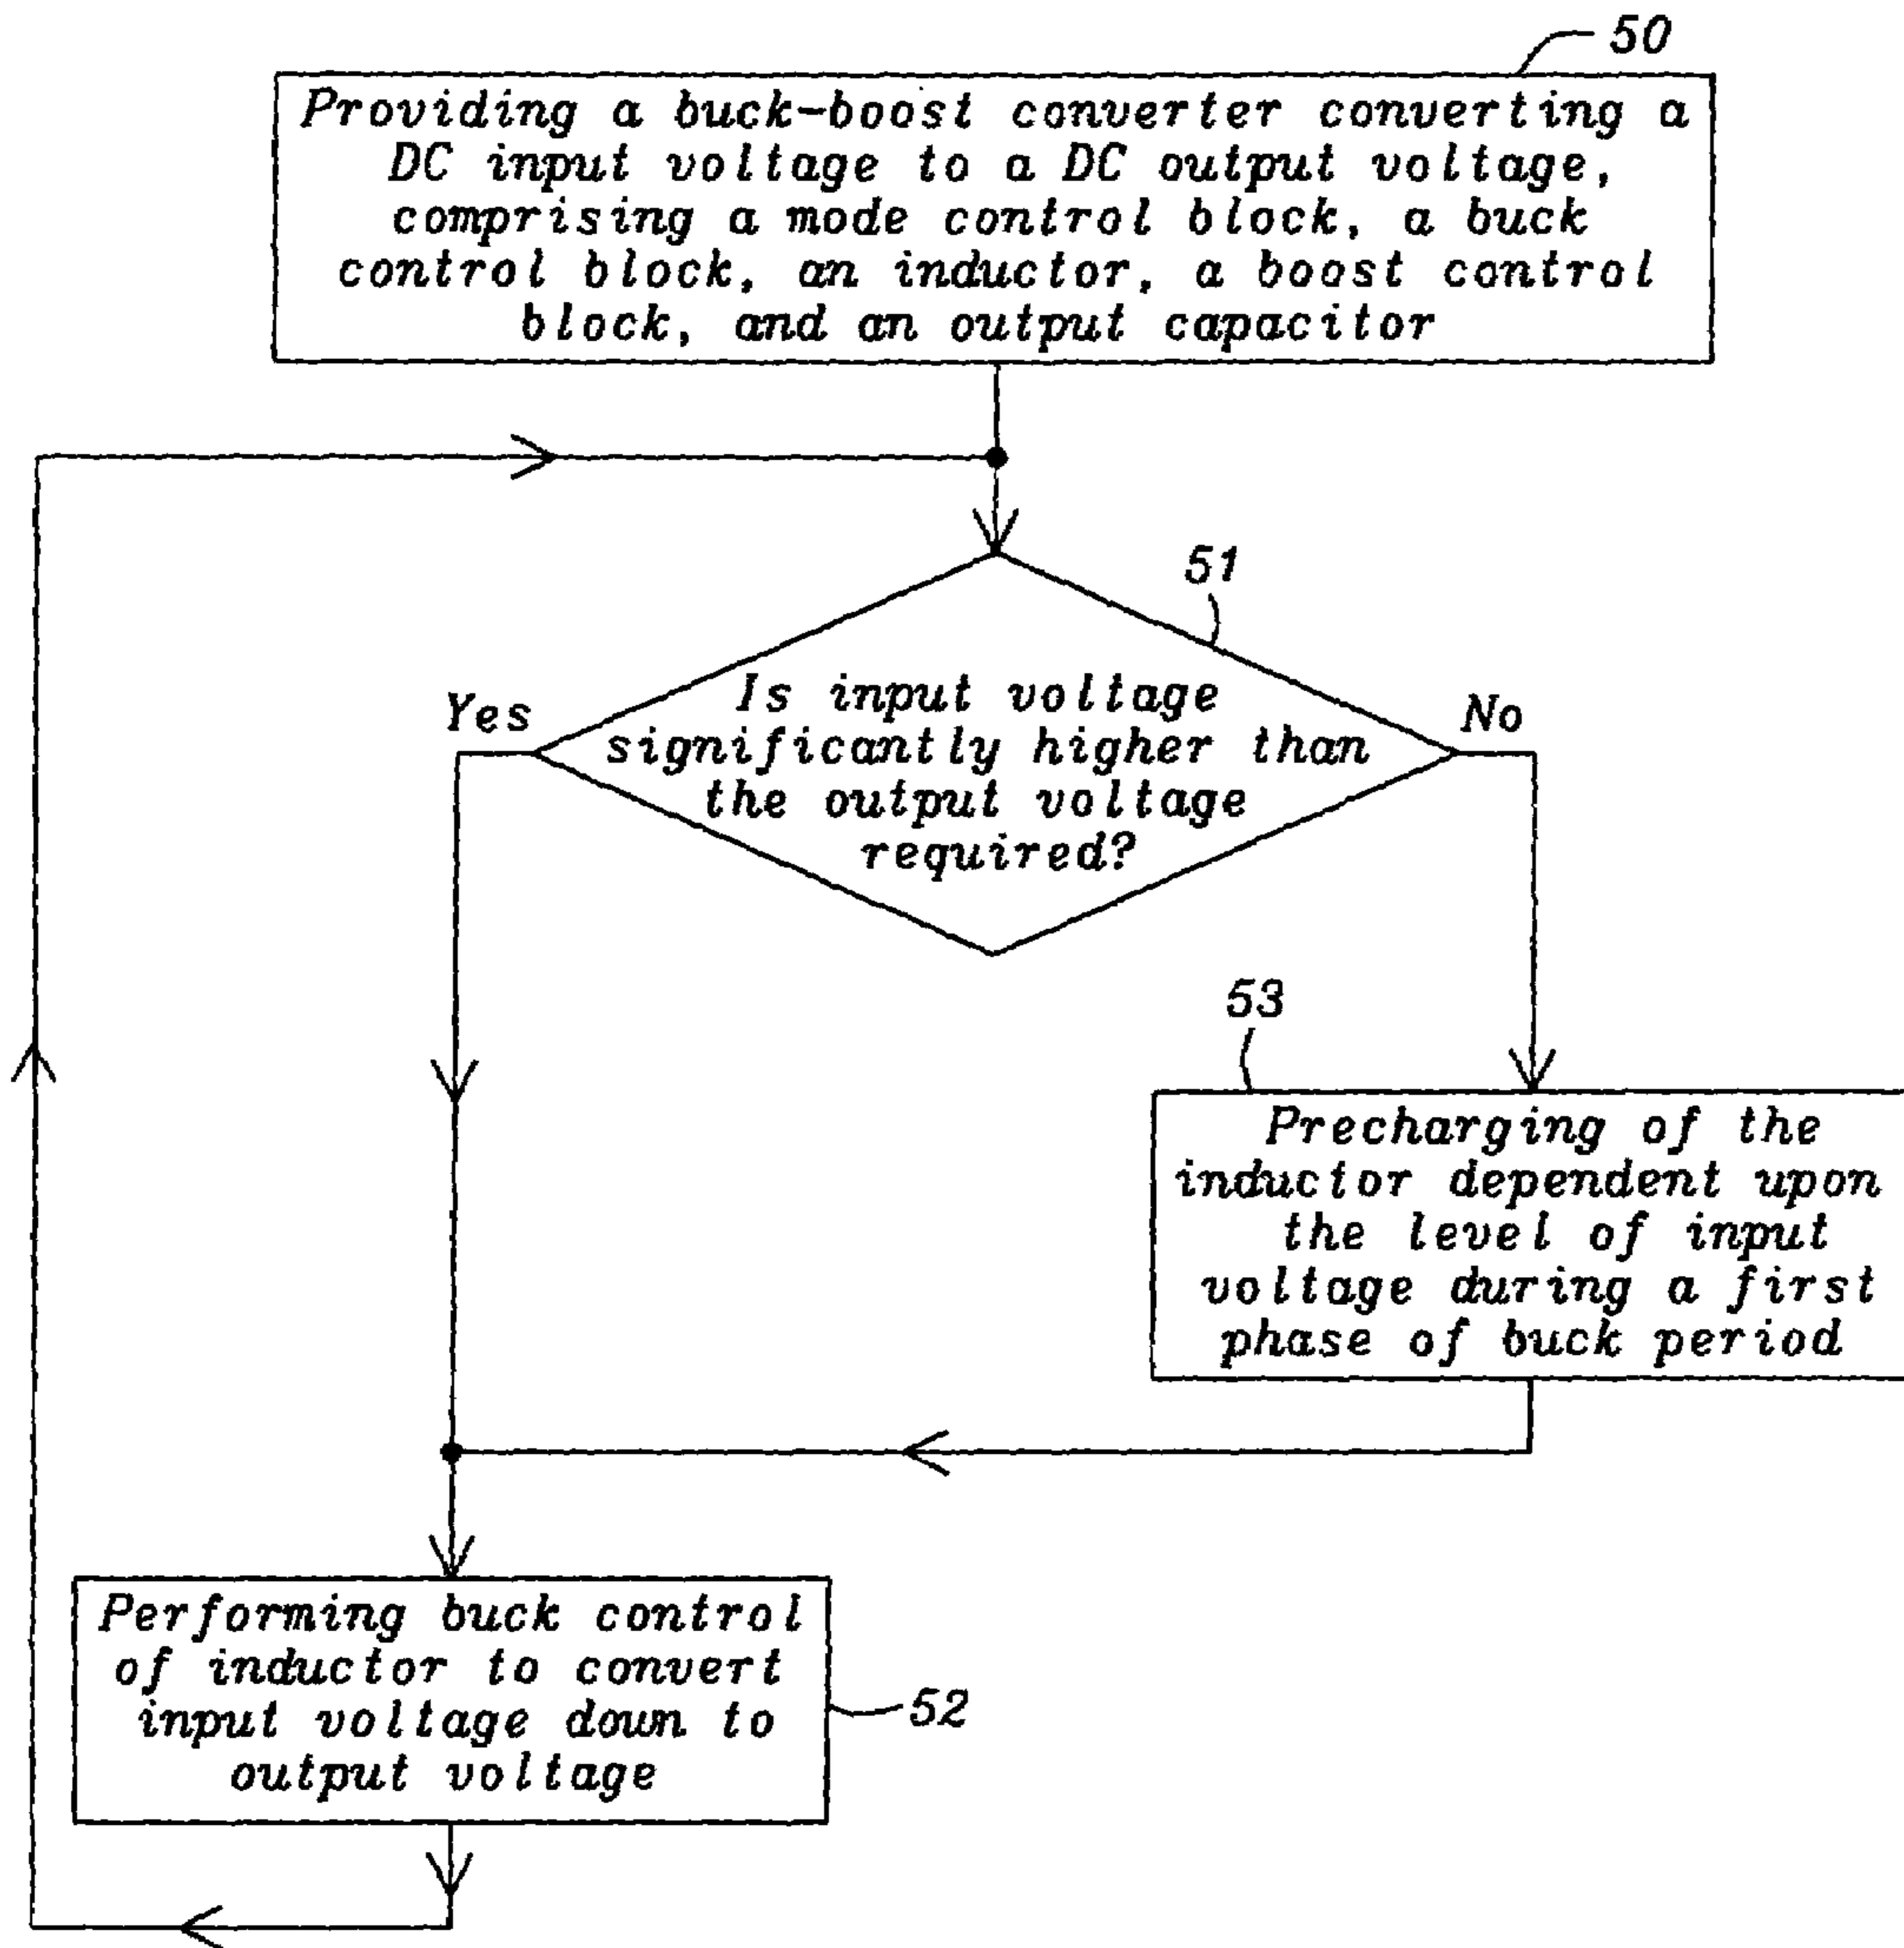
50

Providing a buck-boost converter converting a DC input voltage to a DC output voltage, comprising a mode control block, a buck control block, an inductor, a boost control block, and an output capacitor

51

Yes

Is input voltage significantly higher than the output voltage required?

No

53

Precharging of the inductor dependent upon the level of input voltage during a first phase of buck period

Performing buck control of inductor to convert input voltage down to output voltage

52